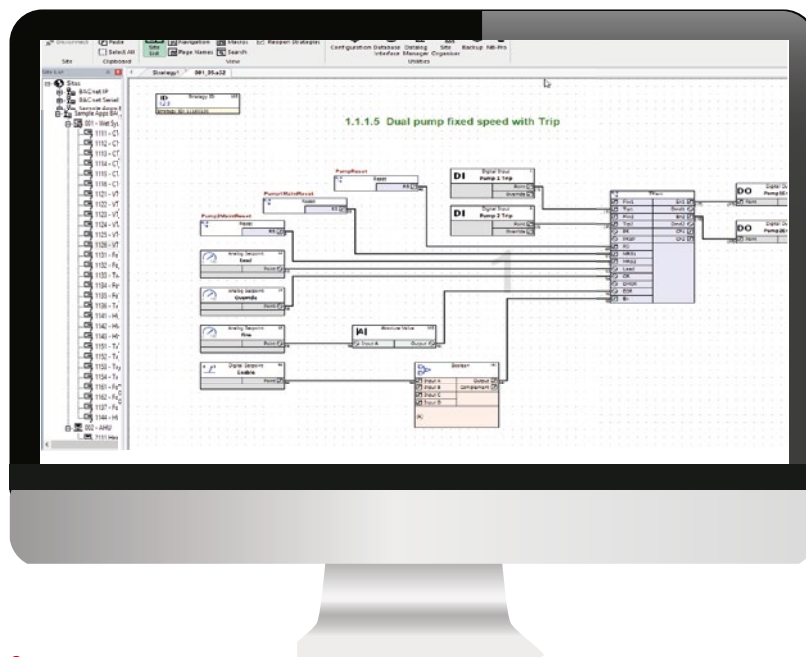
Disconnect Paste Select All Site Clipboard Site List Navigation Page Names View Macros Search Reopen Strategies Configuration Database Interface Catalog Manager Site Organizer Backup NB-Pro Utilities

Site List

Strategy1 001_05.s32

Sites
BACnet IP
BACnet Serial
Sample Apps BA
001 - Wet Sys
1111 - C
1112 - C
1113 - C
1114 - C
1115 - C
1116 - C
1121 - V
1122 - V
1123 - V
1124 - V
1125 - V
1126 - V
1131 - F
1132 - F
1133 - T
1134 - F
1135 - F
1136 - T
1141 - H
1142 - H
1143 - H
1151 - T
1152 - T
1153 - T
1154 - T
1161 - F
1162 - F
1137 - F
1144 - H
002 - AHU

ID

1.1.1.5 Dual pump fixed speed with Trip

PumpReset
Pump1MainReset
Pump2MainReset
Reset

DI Digital Input Pump 1 Trip
DI Digital Input Pump 2 Trip

DO
DO

Analog Setpoint Lead
Analog Setpoint Overide
Analog Setpoint Fire
Digital Setpoint Enable

Absolute Value
|A|
Input A Output

Boolean
Input A
Input B
Input C
Input D

Point
Run
Override
Lead
Fire
Reset